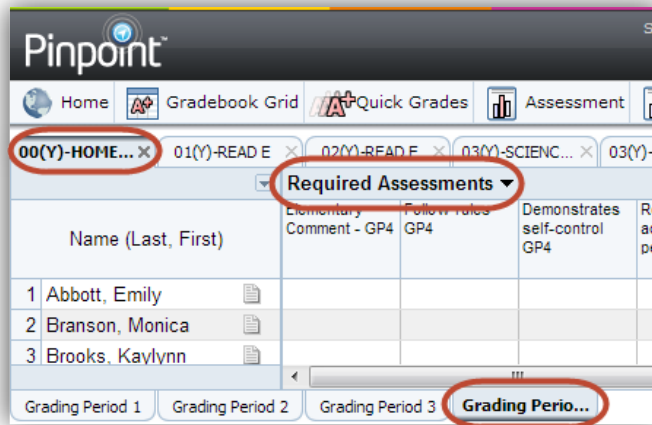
Pinpoint™

Home | Gradebook Grid | Quick Grades | Assessment

00(Y)-HOME... × | 01(Y)-READ E × | 02(Y)-READ E × | 03(Y)-SCIENC... × | 03(Y)-

Required Assessments ▾

| | Name (Last, First) | Elementary Comment - GP4 | Follow rules GP4 | Demonstrates self-control GP4 | R a p |
|---|---|---|---|---|---|
| 1 | Abbott, Emily | | | | |
| 2 | Branson, Monica | | | | |
| 3 | Brooks, Kaylynn | | | | |

Grading Period 1 | Grading Period 2 | Grading Period 3 | Grading Perio...